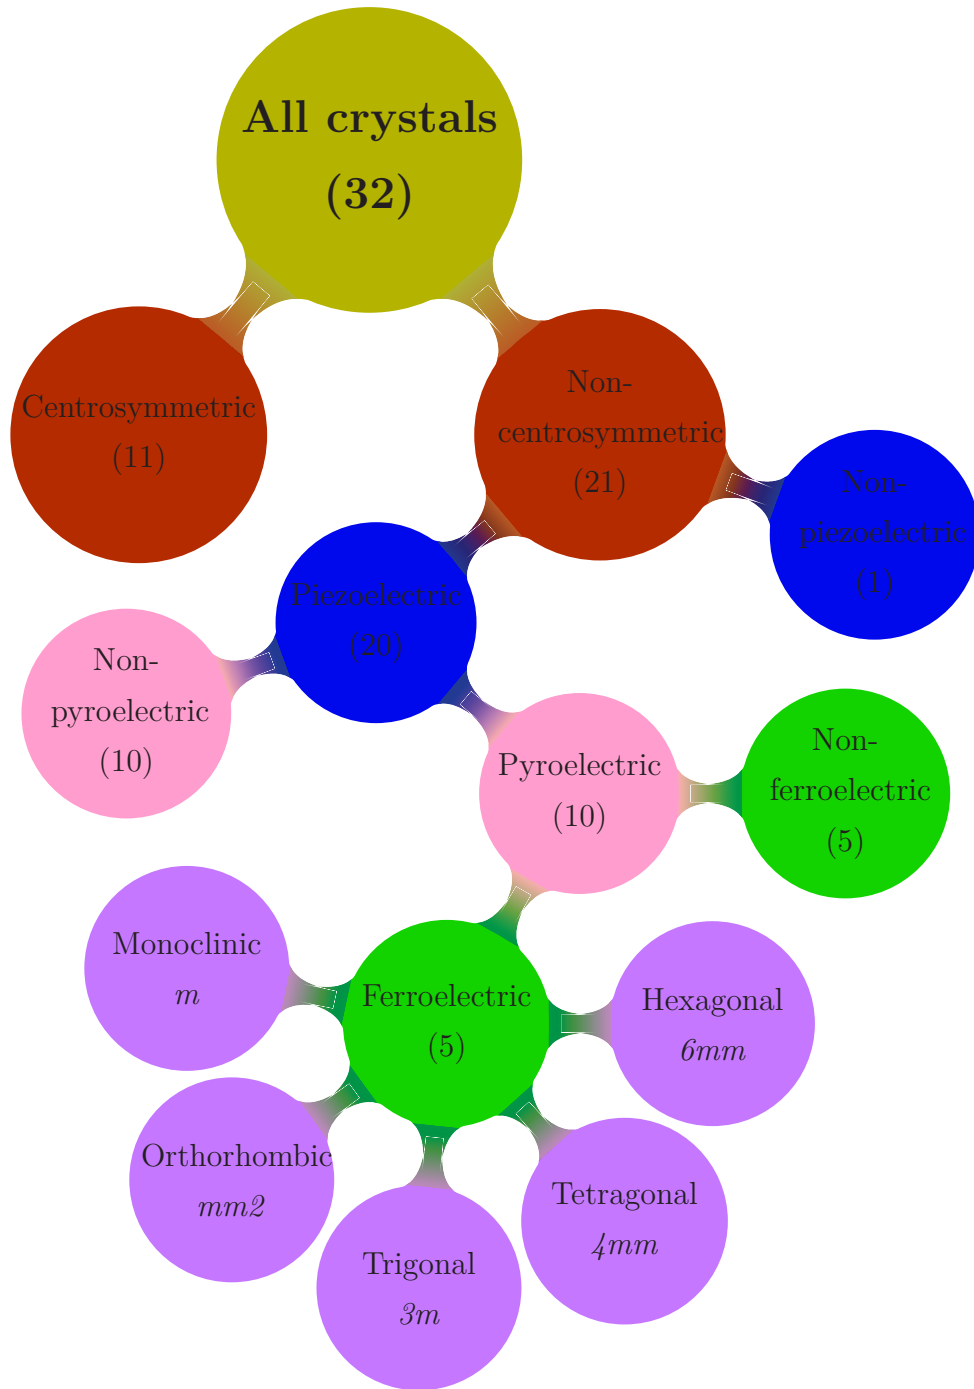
All crystals
(32)

Centrosymmetric
(11)

Non-centrosymmetric
(21)

Non-piezoelectric
(1)

Piezoelectric
(20)

Non-pyroelectric
(10)

Pyroelectric
(10)

Non-ferroelectric
(5)

Ferroelectric
(5)

Monoclinic
$m$

Hexagonal
$6mm$

Orthorhombic
$mm2$

Tetragonal
$4mm$

Trigonal
$3m$